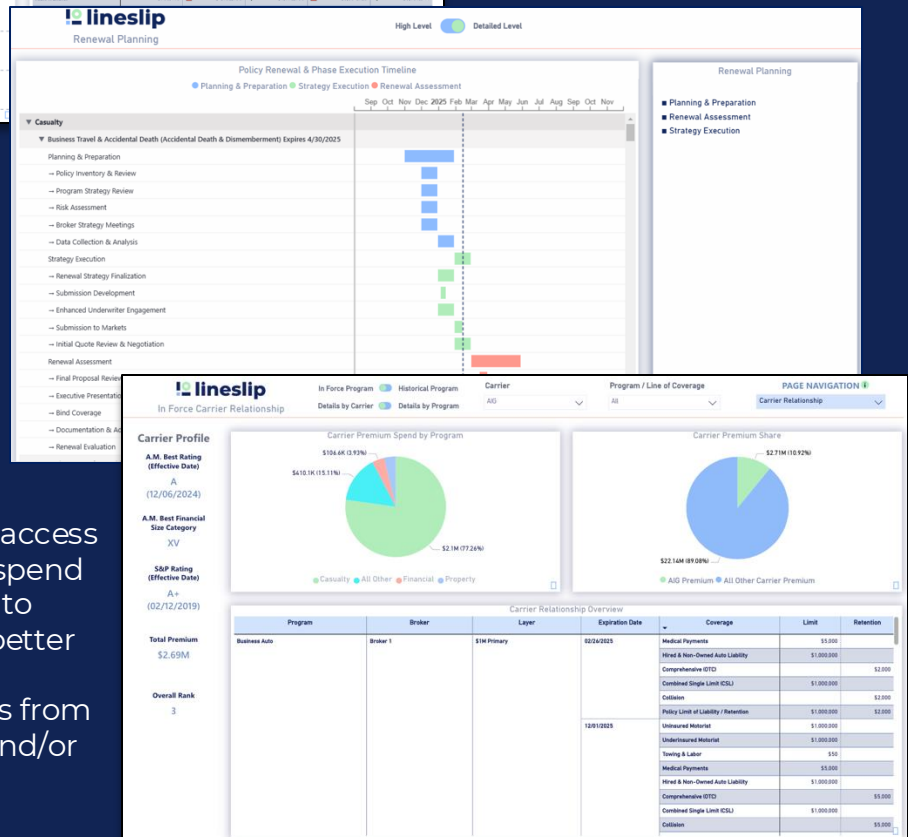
lineslip
Renewal Planning

High Level Detailed Level

Policy Renewal & Phase Execution Timeline
Planning & Preparation Strategy Execution Renewal Assessment

Sep Oct Nov Dec 2025 Feb Mar Apr May Jun Jul Aug Sep Oct Nov

Casualty
Business Travel & Accidental Death (Accidental Death & Dismemberment) Expires 4/30/2025
Planning & Preparation
→ Policy Inventory & Review
→ Program Strategy Review
→ Risk Assessment
→ Broker Strategy Meetings
→ Data Collection & Analysis
Strategy Execution
→ Renewal Strategy Finalization
→ Submission Development
→ Enhanced Underwriter Engagement
→ Submission to Markets
→ Initial Quote Review & Negotiation
Renewal Assessment
→ Final Proposal Review
→ Executive Presentation
→ Bind Coverage
→ Documentation & Ac
→ Renewal Evaluation

Renewal Planning
Planning & Preparation
Renewal Assessment
Strategy Execution

access
spend
to
better
s from
nd/or

lineslip
In Force Carrier Relationship

In Force Program Historical Program
Details by Carrier Details by Program

Carrier
AIG

Program / Line of Coverage
All

PAGE NAVIGATION
Carrier Relationship

Carrier Profile
A.M. Best Rating (Effective Date)
A
(12/06/2024)
A.M. Best Financial Size Category
XV
S&P Rating (Effective Date)
A+
(02/12/2019)
Total Premium
$2.69M
Overall Rank
3

Carrier Premium Spend by Program
$106.6K (3.93%)
$410.1K (15.11%)
$2.1M (77.26%)
Casualty All Other Financial Property

Carrier Premium Share
$2.71M (10.92%)
$22.14M (89.08%)
AIG Premium All Other Carrier Premium

Carrier Relationship Overview

| Program | Broker | Layer | Expiration Date | Coverage | Limit | Retention |
|---|---|---|---|---|---|---|
| Business Auto | Broker 1 | $1M Primary | 02/26/2025 | Medical Payments | $5,000 | |
| | | | | Hired & Non-Owned Auto Liability | $1,000,000 | |
| | | | | Comprehensive (OTC) | | $2,000 |
| | | | | Combined Single Limit (CSL) | $1,000,000 | |
| | | | | Collision | | $2,000 |
| | | | | Policy Limit of Liability / Retention | $1,000,000 | $2,000 |
| | | | 12/01/2025 | Uninsured Motorist | $1,000,000 | |
| | | | | Underinsured Motorist | $1,000,000 | |
| | | | | Towing & Labor | $50 | |
| | | | | Medical Payments | $5,000 | |
| | | | | Hired & Non-Owned Auto Liability | $1,000,000 | |
| | | | | Comprehensive (OTC) | | $5,000 |
| | | | | Combined Single Limit (CSL) | $1,000,000 | |
| | | | | Collision | | $5,000 |